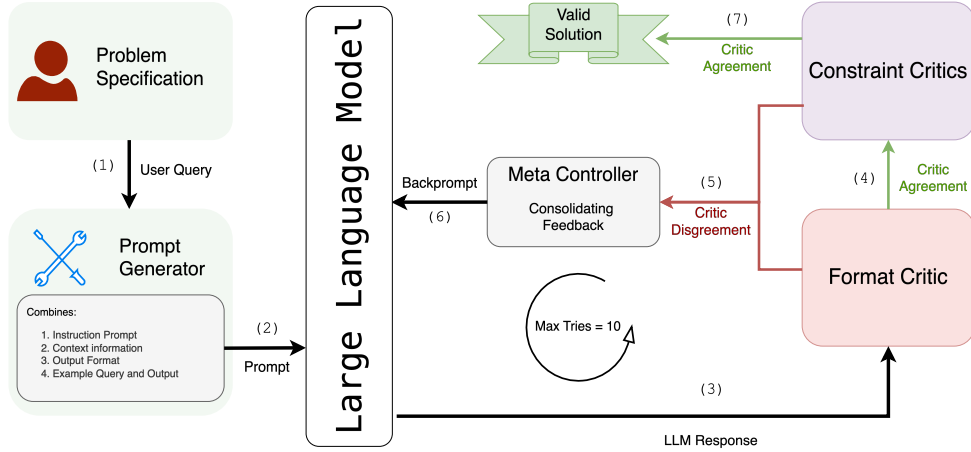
Problem Specification

(1) User Query

Prompt Generator

Combines:

1. Instruction Prompt
2. Context information
3. Output Format
4. Example Query and Output

(2) Prompt

Large Language Model

Backprompt (6)

Meta Controller

Consolidating Feedback

(5) Critic Disgreement

Max Tries = 10

Valid Solution

(7) Critic Agreement

Constraint Critics

(4) Critic Agreement

Format Critic

(3)

LLM Response